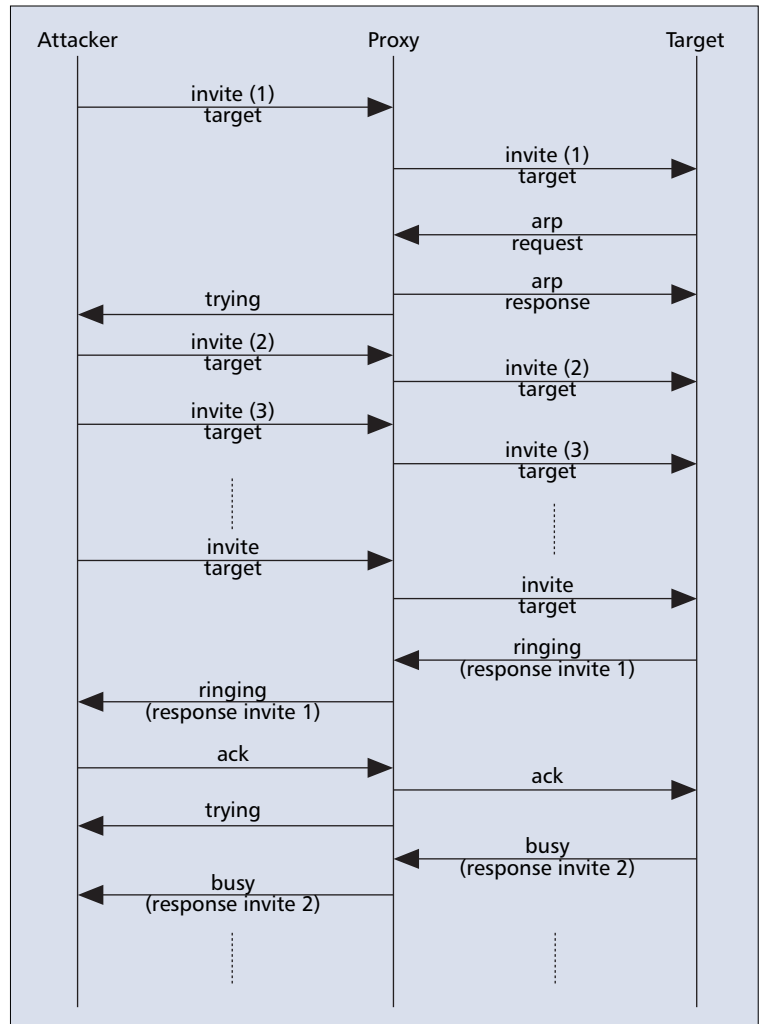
Attacker
Proxy
Target

invite (1) target

invite (1) target

arp request

arp response

trying

invite (2) target

invite (2) target

invite (3) target

invite (3) target

invite target

invite target

ringing (response invite 1)

ringing (response invite 1)

ack

ack

trying

busy (response invite 2)

busy (response invite 2)